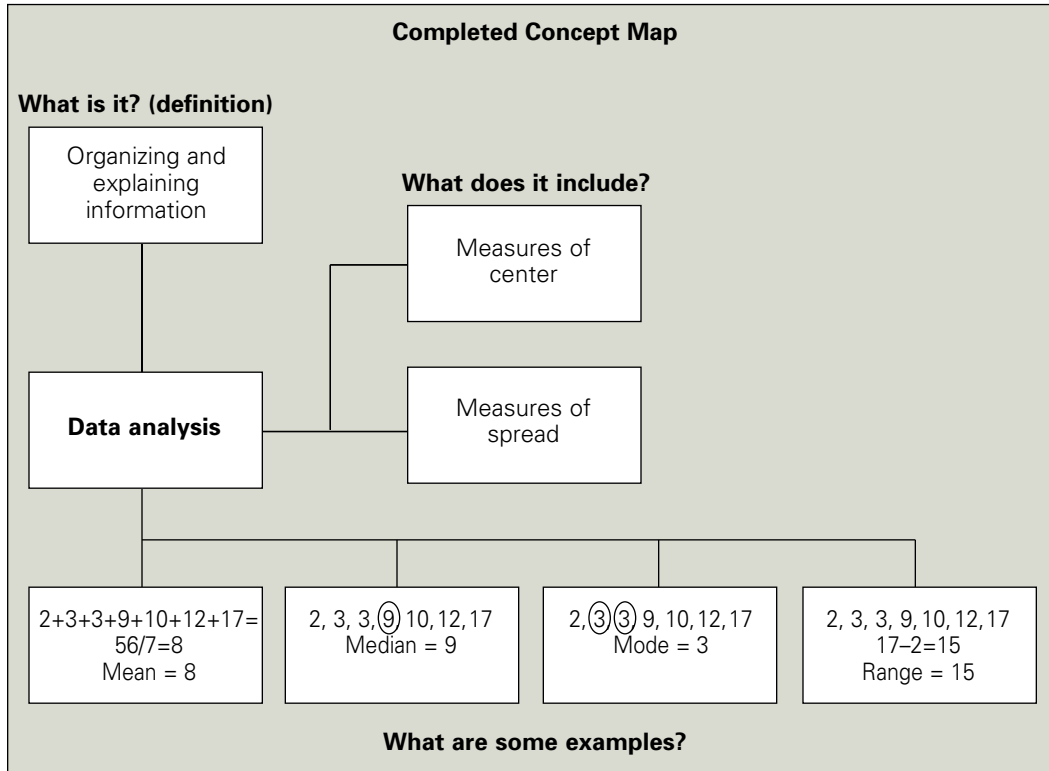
Completed Concept Map

What is it? (definition)

Organizing and explaining information

What does it include?

Measures of center

Data analysis

Measures of spread

2+3+3+9+10+12+17= 56/7=8
Mean = 8

2, 3, 3, 9, 10, 12, 17
Median = 9

2, 3, 3, 9, 10, 12, 17
Mode = 3

2, 3, 3, 9, 10, 12, 17
17–2=15
Range = 15

What are some examples?